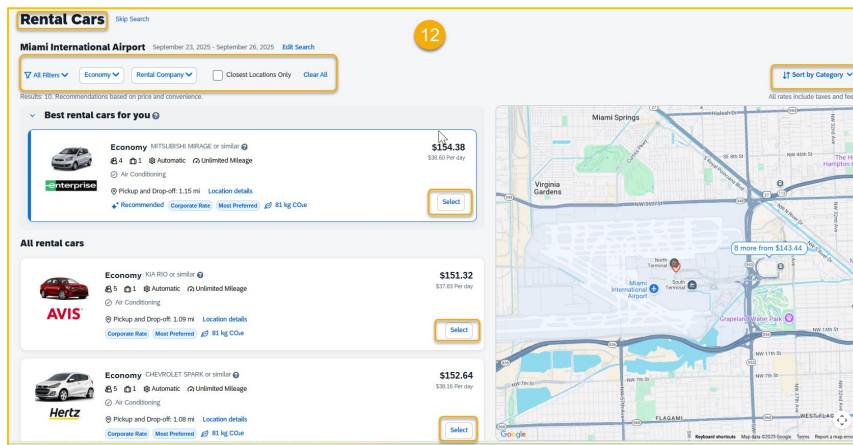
Rental Cars Skip Search

12

Miami International Airport September 23, 2025 - September 26, 2025 Edit Search

All Filters Economy Rental Company Closest Locations Only Clear All

Sort by Category

Results: 10. Recommendations based on price and convenience.

All rates include taxes and fee

Best rental cars for you

Economy MITSUBISHI MIRAGE or similar
4 1 Automatic Unlimited Mileage
Air Conditioning
enterprise
Pickup and Drop-off: 1.15 mi Location details
Recommended Corporate Rate Most Preferred 81 kg CO₂e
$154.38
$38.60 Per day
Select

All rental cars

Economy KIA RIO or similar
5 1 Automatic Unlimited Mileage
Air Conditioning
AVIS
Pickup and Drop-off: 1.09 mi Location details
Corporate Rate Most Preferred 81 kg CO₂e
$151.32
$37.83 Per day
Select

Economy CHEVROLET SPARK or similar
5 1 Automatic Unlimited Mileage
Air Conditioning
Hertz
Pickup and Drop-off: 1.08 mi Location details
Corporate Rate Most Preferred 81 kg CO₂e
$152.64
$38.16 Per day
Select

Miami Springs
Virginia Gardens
8 more from $143.44
North Terminal
Miami International Airport
South Terminal
Grapeland Water Park
NW 14th St
NW 11th St
NW 7th St
FLAGAMI
WEST FLAGL
Google
Keyboard shortcuts Map data ©2025 Google Terms Report a map error